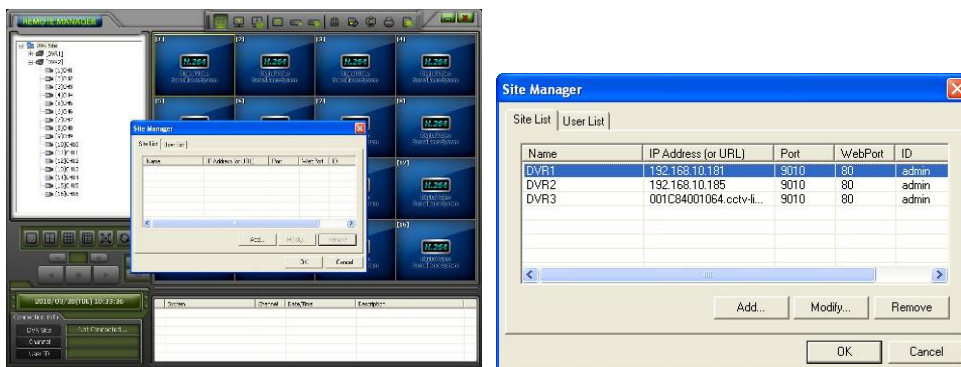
REMOTE MANAGER

DVR1
DVR2

[1] H.264
[2] H.264
[3] H.264
[4] H.264
[5]
[6]
[7]
[8] H.264
[12] H.264
[16] H.264

Site Manager
Site List | User List
| Name | IP Address (or URL) | Port | WebPort | ID |
|---|---|---|---|---|
Add... Modify... Remove
OK Cancel

2010/03/30(TUE) 10:33:30
Connection Info
DVR Site Not Connected...
Channel
User ID

| System | Channel | Date/Time | Description |
|---|---|---|---|

Site Manager
Site List | User List
| Name | IP Address (or URL) | Port | WebPort | ID |
|---|---|---|---|---|
| DVR1 | 192.168.10.181 | 9010 | 80 | admin |
| DVR2 | 192.168.10.185 | 9010 | 80 | admin |
| DVR3 | 001C84001064.cctv-li... | 9010 | 80 | admin |
Add... Modify... Remove
OK Cancel